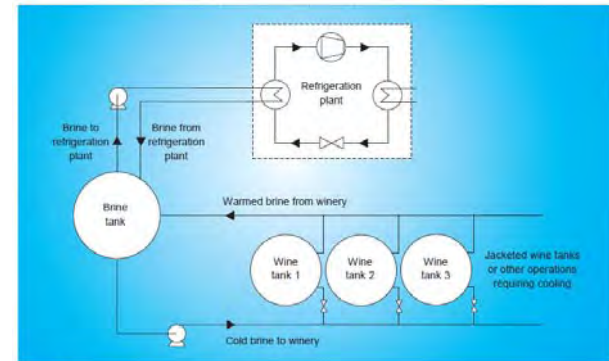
Refrigeration plant

Brine to refrigeration plant

Brine from refrigeration plant

Brine tank

Warmed brine from winery

Wine tank 1

Wine tank 2

Wine tank 3

Jacketed wine tanks or other operations requiring cooling

Cold brine to winery